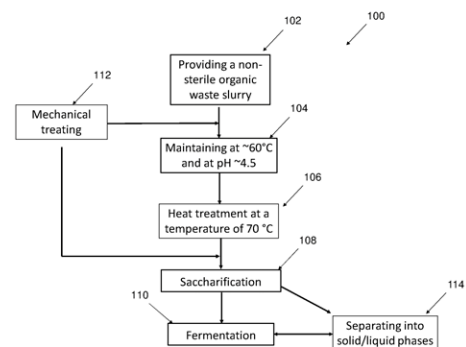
100

102

Providing a non-sterile organic waste slurry

112

Mechanical treating

104

Maintaining at ~60°C and at pH ~4.5

106

Heat treatment at a temperature of 70 °C

108

Saccharification

110

114

Fermentation

Separating into solid/liquid phases